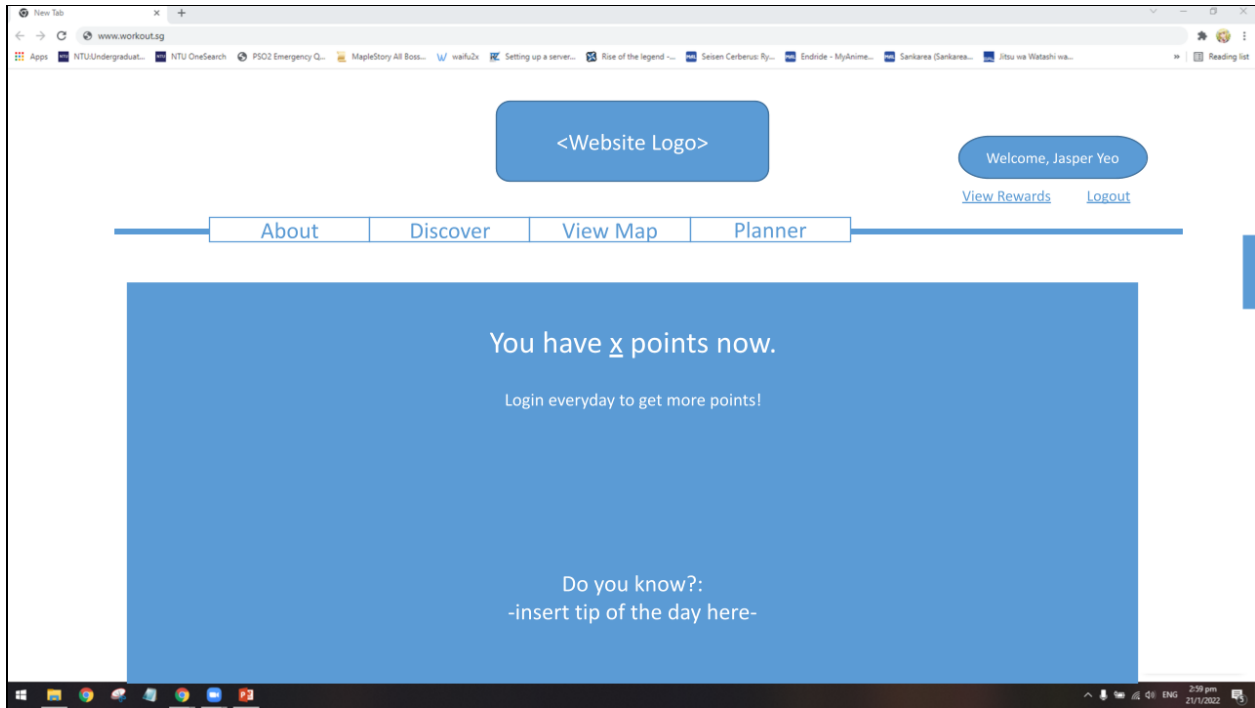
New Tab
www.workout.sg
Apps NTU:Undergraduat... NTU OneSearch PSO2 Emergency Q... MapleStory All Boss... waifu2x Setting up a server... Rise of the legend -... Seisen Cerberus: Ry... Endride - MyAnime... Sankarea (Sankarea... Jitsu wa Watashi wa... Reading list

<Website Logo>

Welcome, Jasper Yeo

View Rewards Logout

About | Discover | View Map | Planner

You have x points now.

Login everyday to get more points!

Do you know?:
-insert tip of the day here-

ENG 2:59 pm 21/1/2022